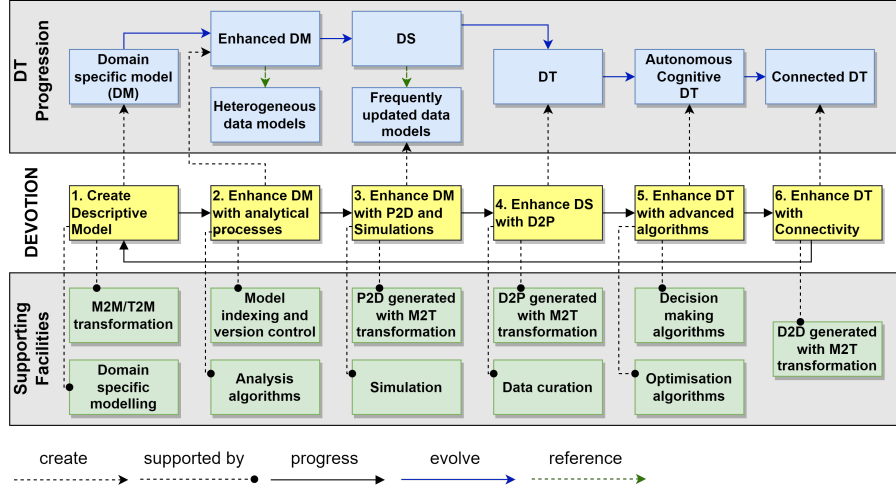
DT Progression

Domain specific model (DM)

Enhanced DM

Heterogeneous data models

DS

Frequently updated data models

DT

Autonomous Cognitive DT

Connected DT

DEVOTION

1. Create Descriptive Model

2. Enhance DM with analytical processes

3. Enhance DM with P2D and Simulations

4. Enhance DS with D2P

5. Enhance DT with advanced algorithms

6. Enhance DT with Connectivity

Supporting Facilities

M2M/T2M transformation

Domain specific modelling

Model indexing and version control

Analysis algorithms

P2D generated with M2T transformation

Simulation

D2P generated with M2T transformation

Data curation

Decision making algorithms

Optimisation algorithms

D2D generated with M2T transformation

create

supported by

progress

evolve

reference